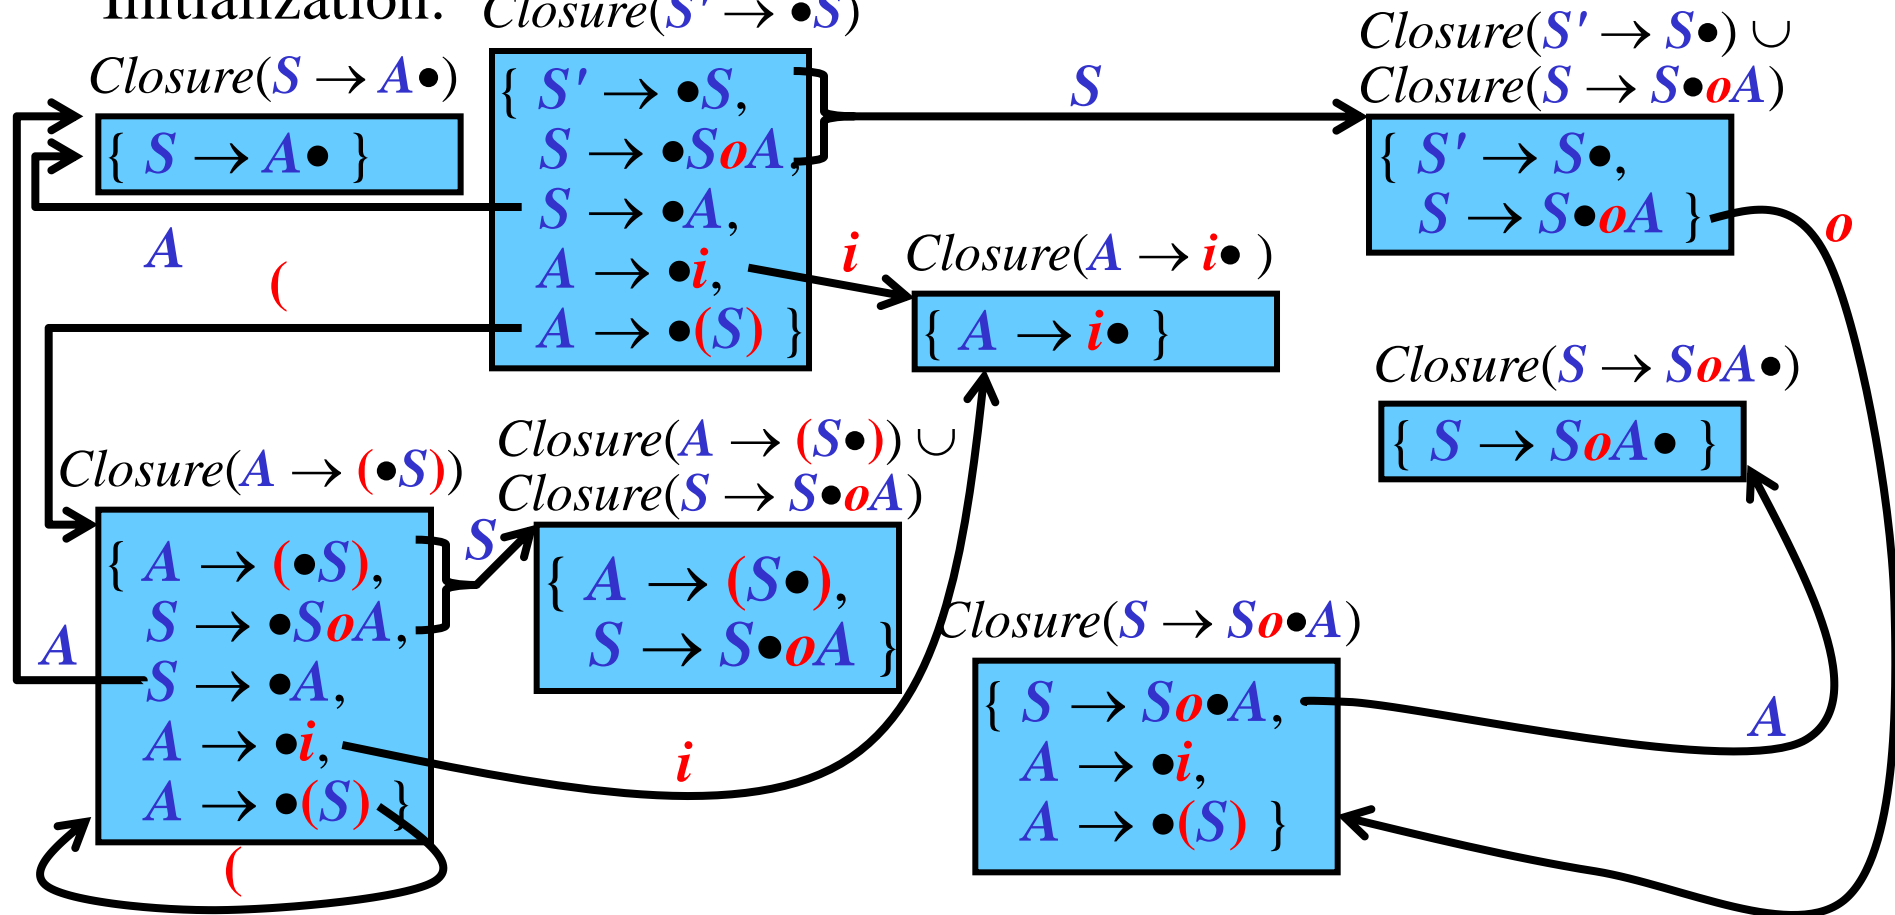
Initialization: Closure($S' \to \bullet S$)

Closure($S \to A\bullet$)

{ $S \to A\bullet$ }

{ $S' \to \bullet S$,
$S \to \bullet SoA$,
$S \to \bullet A$,
$A \to \bullet i$,
$A \to \bullet(S)$ }

$S$

Closure($S' \to S\bullet$) $\cup$
Closure($S \to S\bullet oA$)

{ $S' \to S\bullet$,
$S \to S\bullet oA$ }

$o$

$A$

(

$i$

Closure($A \to i\bullet$ )

{ $A \to i\bullet$ }

Closure($S \to SoA\bullet$)

{ $S \to SoA\bullet$ }

Closure($A \to (\bullet S)$)

{ $A \to (\bullet S)$,
$S \to \bullet SoA$,
$S \to \bullet A$,
$A \to \bullet i$,
$A \to \bullet(S)$ }

$S$

Closure($A \to (S\bullet)$) $\cup$
Closure($S \to S\bullet oA$)

{ $A \to (S\bullet)$,
$S \to S\bullet oA$ }

$A$

$i$

(

Closure($S \to So\bullet A$)

{ $S \to So\bullet A$,
$A \to \bullet i$,
$A \to \bullet(S)$ }

$A$